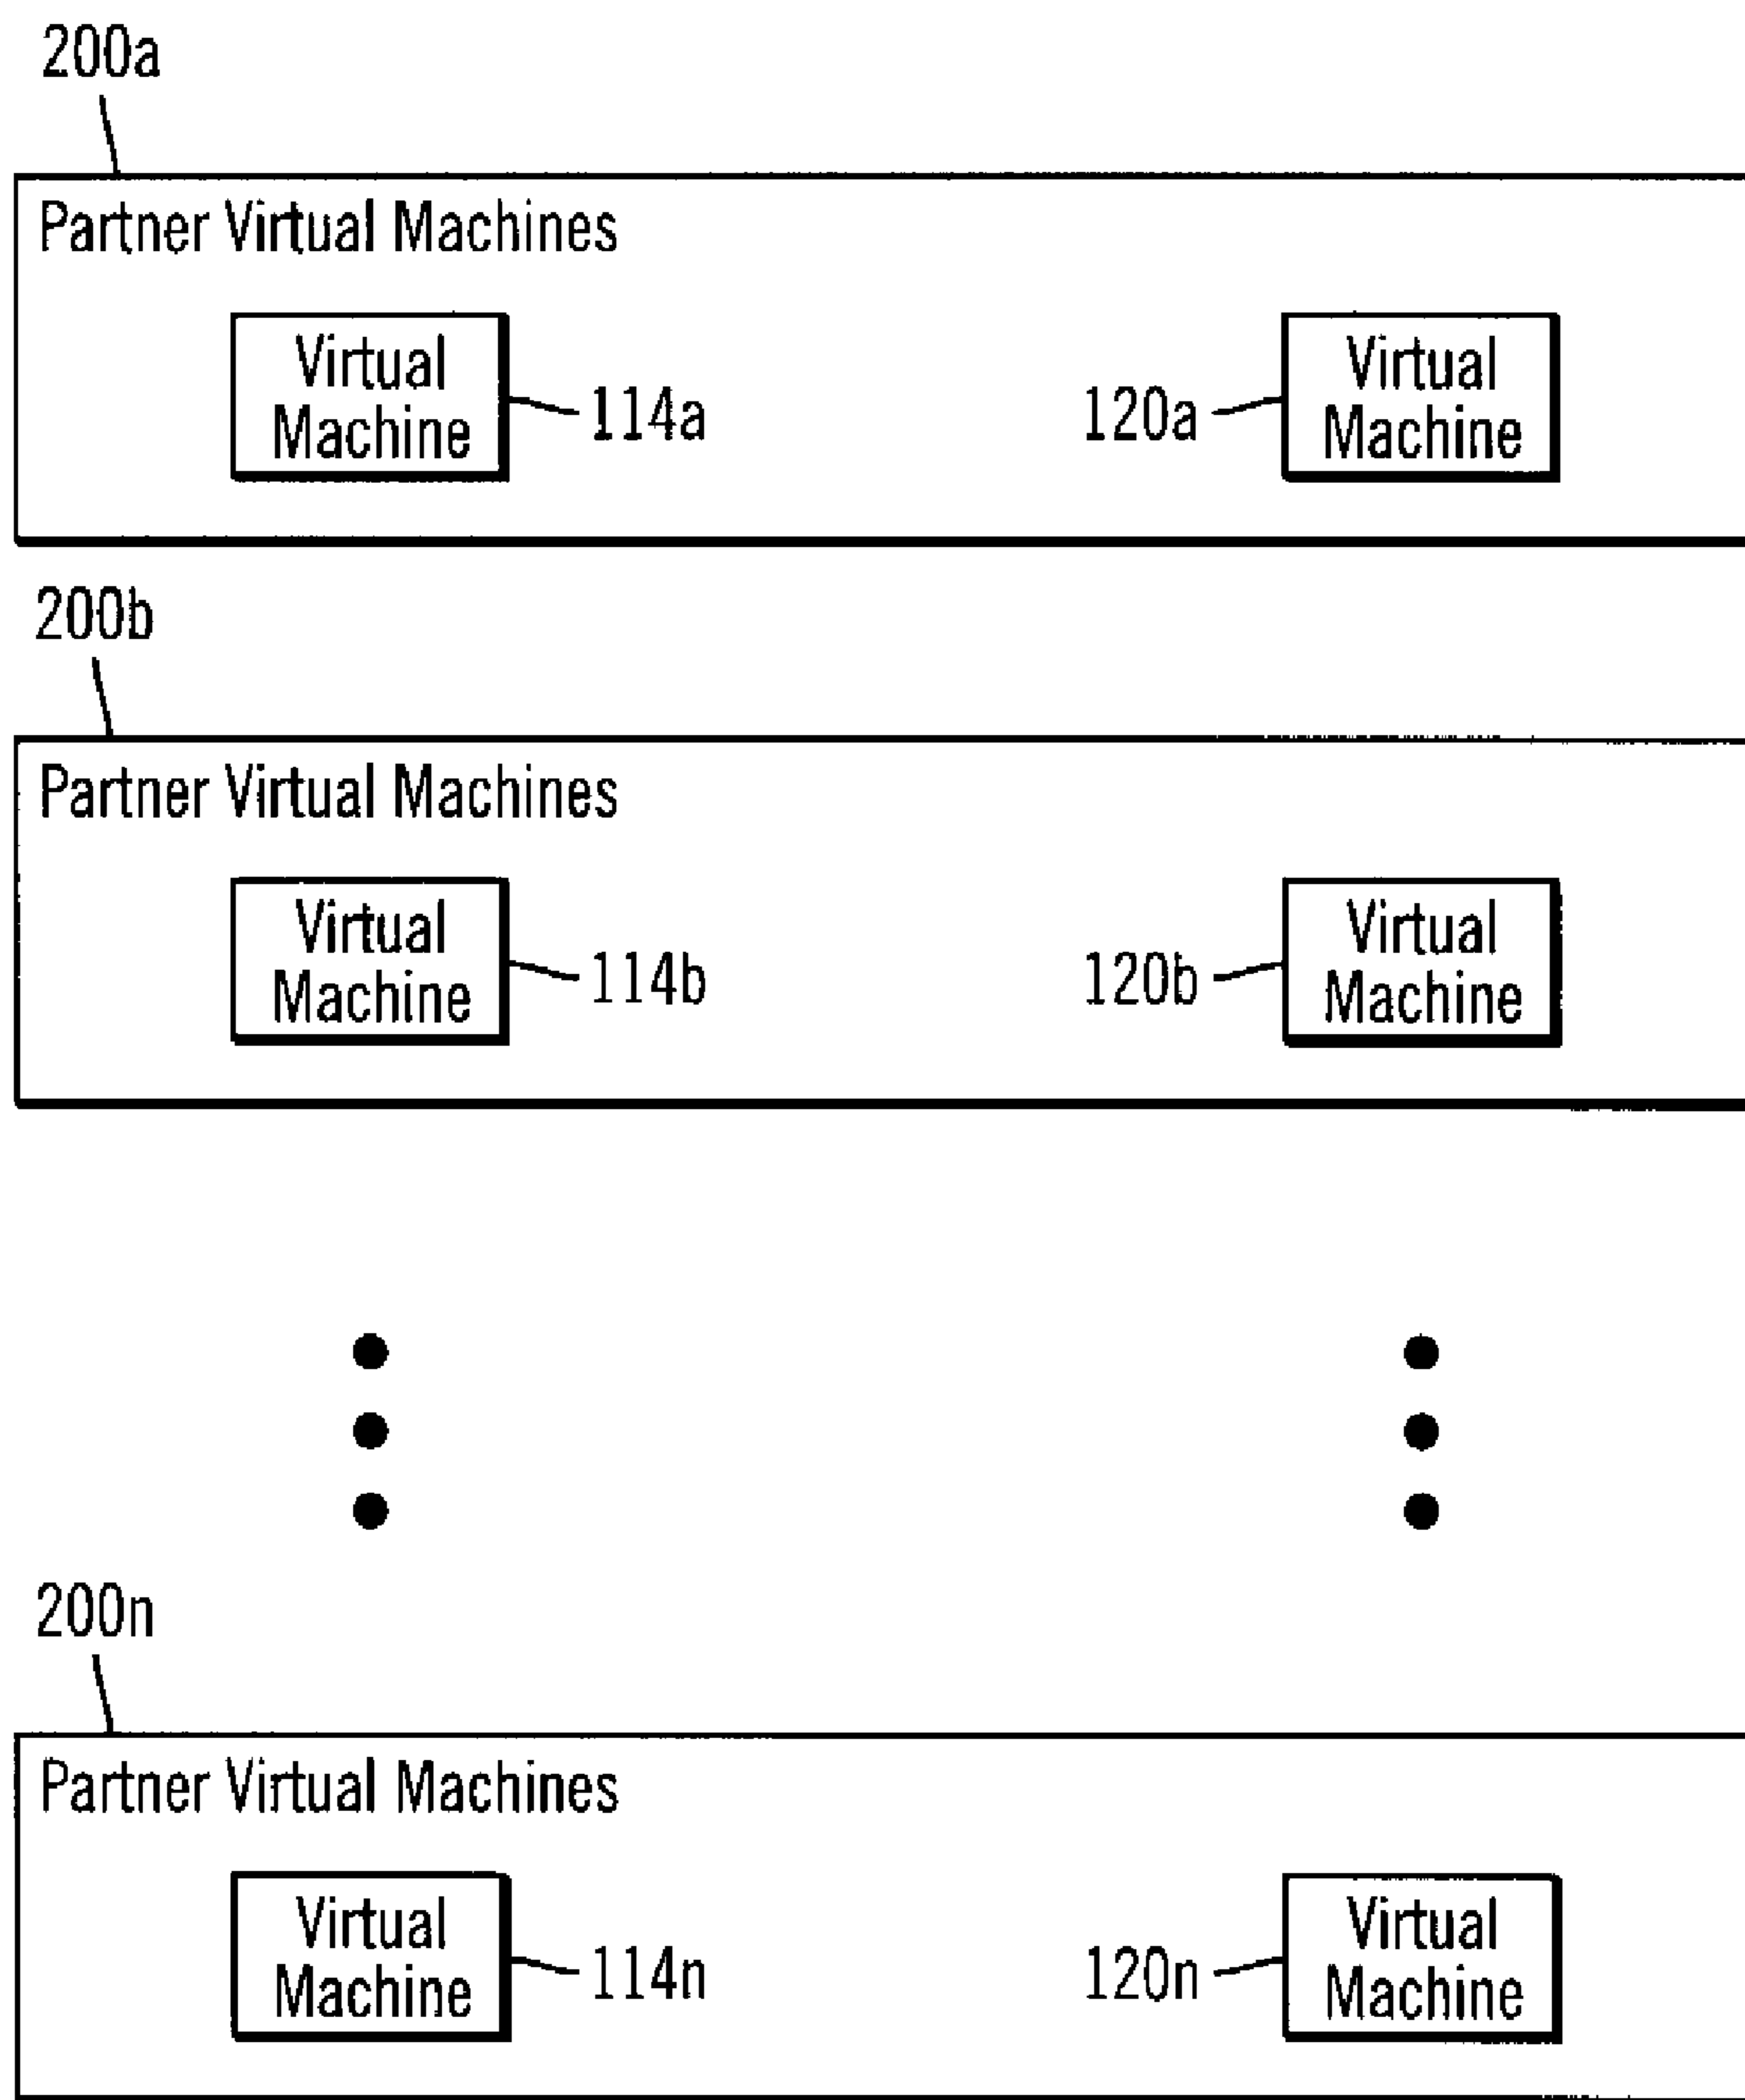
200a

Partner Virtual Machines

Virtual Machine 114a

120a Virtual Machine

200b

Partner Virtual Machines

Virtual Machine 114b

120b Virtual Machine

200n

Partner Virtual Machines

Virtual Machine 114n

120n Virtual Machine